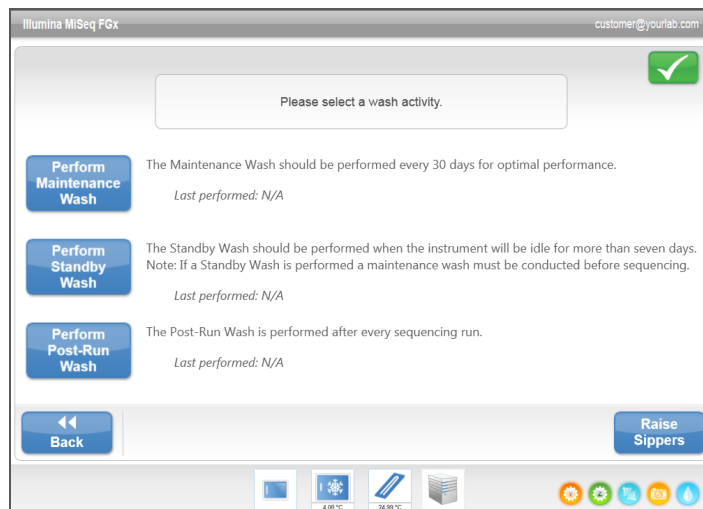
Illumina MiSeq FGx

customer@yourlab.com

Please select a wash activity.

Perform Maintenance Wash

The Maintenance Wash should be performed every 30 days for optimal performance.

Last performed: N/A

Perform Standby Wash

The Standby Wash should be performed when the instrument will be idle for more than seven days. Note: If a Standby Wash is performed a maintenance wash must be conducted before sequencing.

Last performed: N/A

Perform Post-Run Wash

The Post-Run Wash is performed after every sequencing run.

Last performed: N/A

Back

Raise Sippers

4.00 °C

24.39 °C